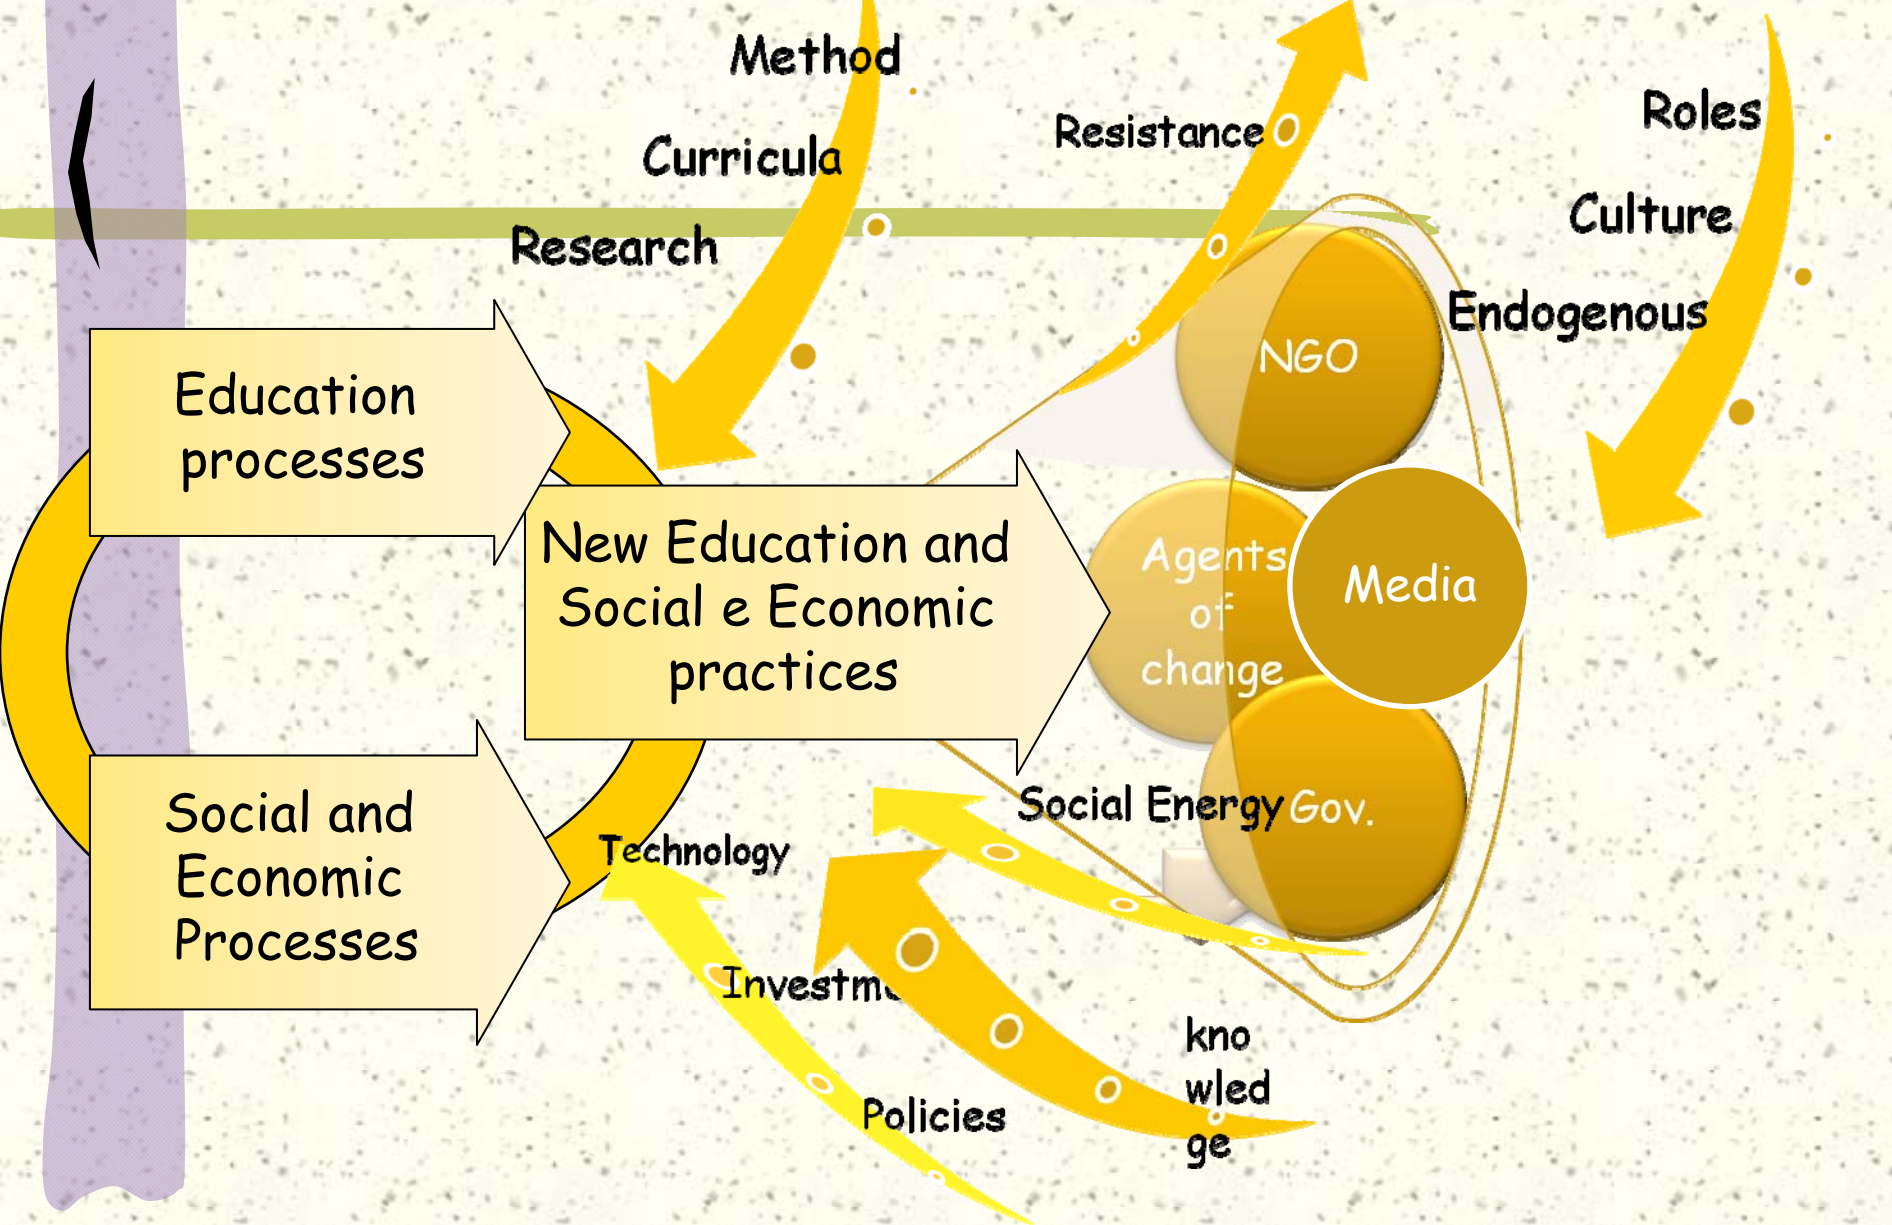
Method

Curricula

Research

Resistance

Roles

Culture

Endogenous

Education processes

New Education and Social e Economic practices

Social and Economic Processes

NGO

Agents of change

Media

Gov.

Social Energy

Technology

Investm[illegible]

Policies

kno wled ge